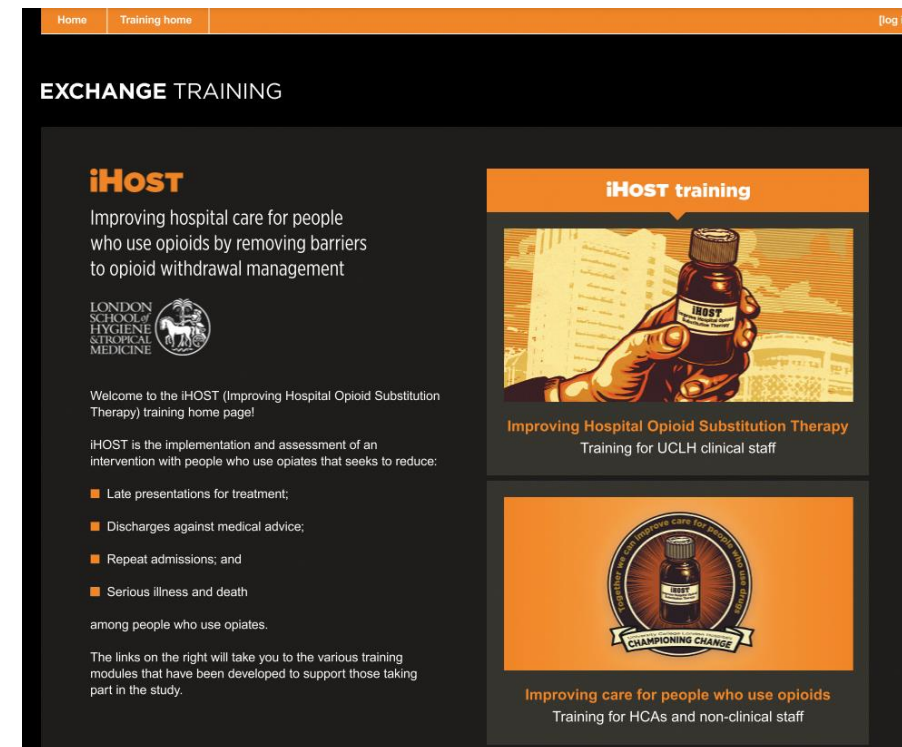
Home | Training home | [log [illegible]

EXCHANGE TRAINING

iHOST

Improving hospital care for people who use opioids by removing barriers to opioid withdrawal management

LONDON SCHOOL of HYGIENE &TROPICAL MEDICINE

Welcome to the iHOST (Improving Hospital Opioid Substitution Therapy) training home page!

iHOST is the implementation and assessment of an intervention with people who use opiates that seeks to reduce:

- Late presentations for treatment;
- Discharges against medical advice;
- Repeat admissions; and
- Serious illness and death

among people who use opiates.

The links on the right will take you to the various training modules that have been developed to support those taking part in the study.

iHOST training

iHOST Improving Hospital Opioid Substitution Therapy

Improving Hospital Opioid Substitution Therapy
Training for UCLH clinical staff

Together we can improve care for people who use drugs
iHOST
CHAMPIONING CHANGE

Improving care for people who use opioids
Training for HCAs and non-clinical staff